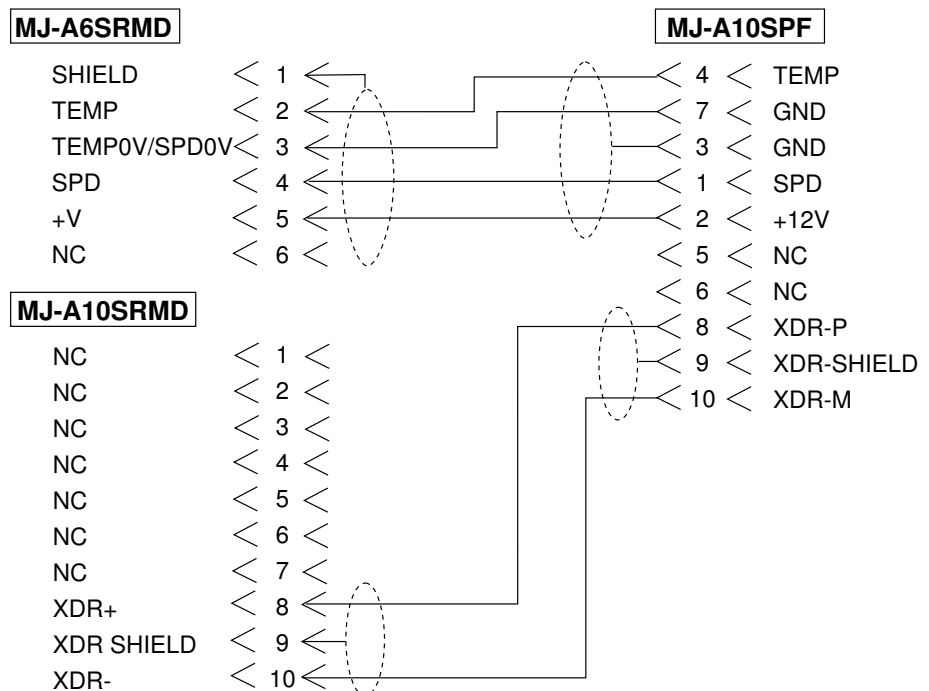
MJ-A6SRMD

SHIELD 1
TEMP 2
TEMP0V/SPD0V 3
SPD 4
+V 5
NC 6

MJ-A10SRMD

NC 1
NC 2
NC 3
NC 4
NC 5
NC 6
NC 7
XDR+ 8
XDR SHIELD 9
XDR- 10

MJ-A10SPF

4 TEMP
7 GND
3 GND
1 SPD
2 +12V
5 NC
6 NC
8 XDR-P
9 XDR-SHIELD
10 XDR-M